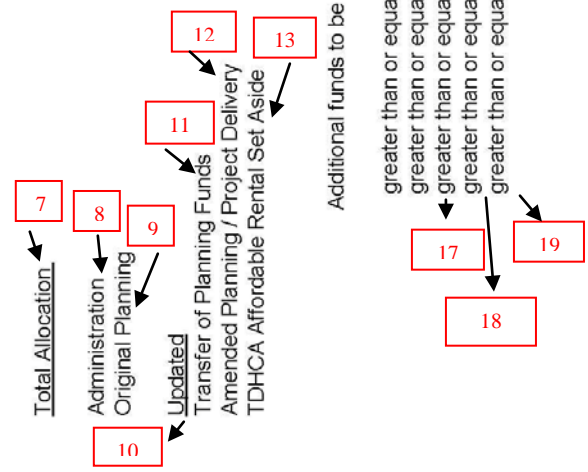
7

8

9

Total Allocation

Administration
Original Planning

Updated
Transfer of Planning Funds
Amended Planning / Project Delivery
TDHCA Affordable Rental Set Aside

10

11

12

13

Additional funds to be

greater than or equa
greater than or equa
greater than or equa
greater than or equa
greater than or equa
greater than or equa

17

18

19